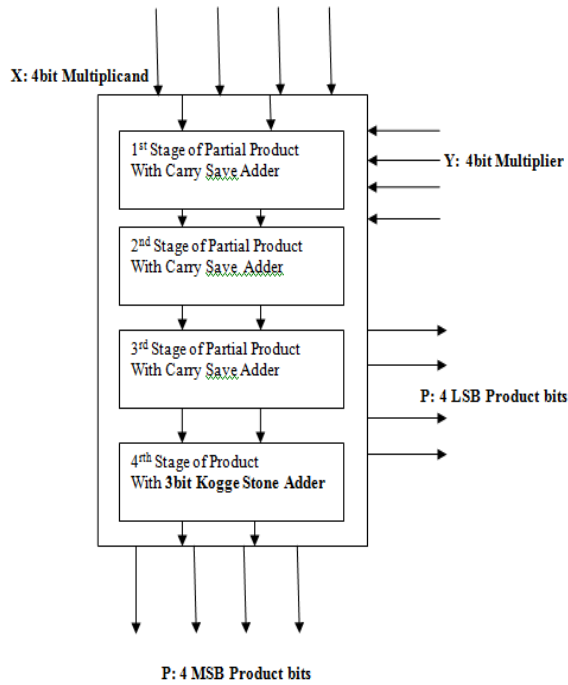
X: 4bit Multiplicand

$1^{st}$ Stage of Partial Product With Carry Save Adder

Y: 4bit Multiplier

$2^{nd}$ Stage of Partial Product With Carry Save Adder

$3^{rd}$ Stage of Partial Product With Carry Save Adder

P: 4 LSB Product bits

$4^{rth}$ Stage of Product With 3bit Kogge Stone Adder

P: 4 MSB Product bits